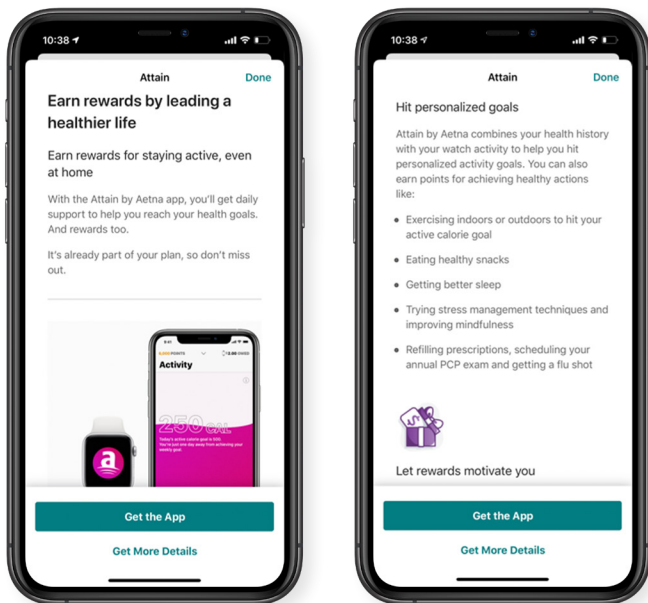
10:38

Attain

Done

Earn rewards by leading a healthier life

Earn rewards for staying active, even at home

With the Attain by Aetna app, you'll get daily support to help you reach your health goals. And rewards too.

It's already part of your plan, so don't miss out.

EARN POINTS

Activity

250 CAL

Today's active calorie goal is 500. You're just one day away from achieving your weekly goal.

a

Get the App

Get More Details

10:38

Attain

Done

Hit personalized goals

Attain by Aetna combines your health history with your watch activity to help you hit personalized activity goals. You can also earn points for achieving healthy actions like:

• Exercising indoors or outdoors to hit your active calorie goal

• Eating healthy snacks

• Getting better sleep

• Trying stress management techniques and improving mindfulness

• Refilling prescriptions, scheduling your annual PCP exam and getting a flu shot

Let rewards motivate you

Get the App

Get More Details